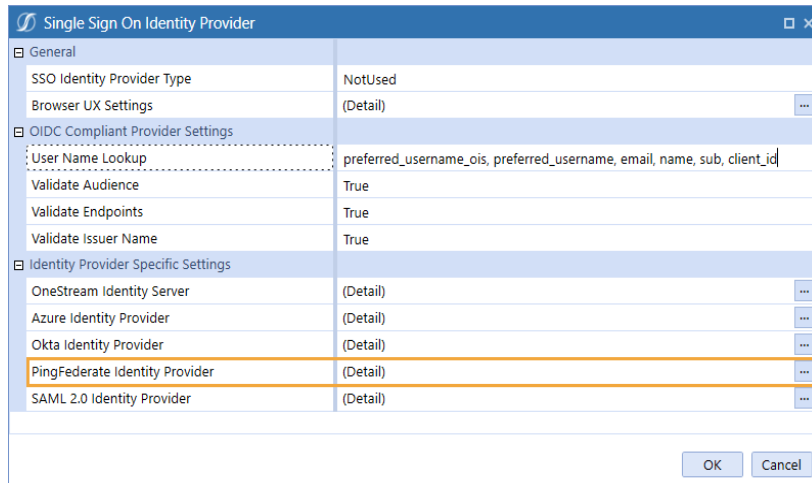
Single Sign On Identity Provider

| | |
|---|---|
| ⊟ General | |
| SSO Identity Provider Type | NotUsed |
| Browser UX Settings | (Detail) ... |
| ⊟ OIDC Compliant Provider Settings | |
| User Name Lookup | preferred_username_ois, preferred_username, email, name, sub, client_id |
| Validate Audience | True |
| Validate Endpoints | True |
| Validate Issuer Name | True |
| ⊟ Identity Provider Specific Settings | |
| OneStream Identity Server | (Detail) ... |
| Azure Identity Provider | (Detail) ... |
| Okta Identity Provider | (Detail) ... |
| PingFederate Identity Provider | (Detail) ... |
| SAML 2.0 Identity Provider | (Detail) ... |

OK Cancel